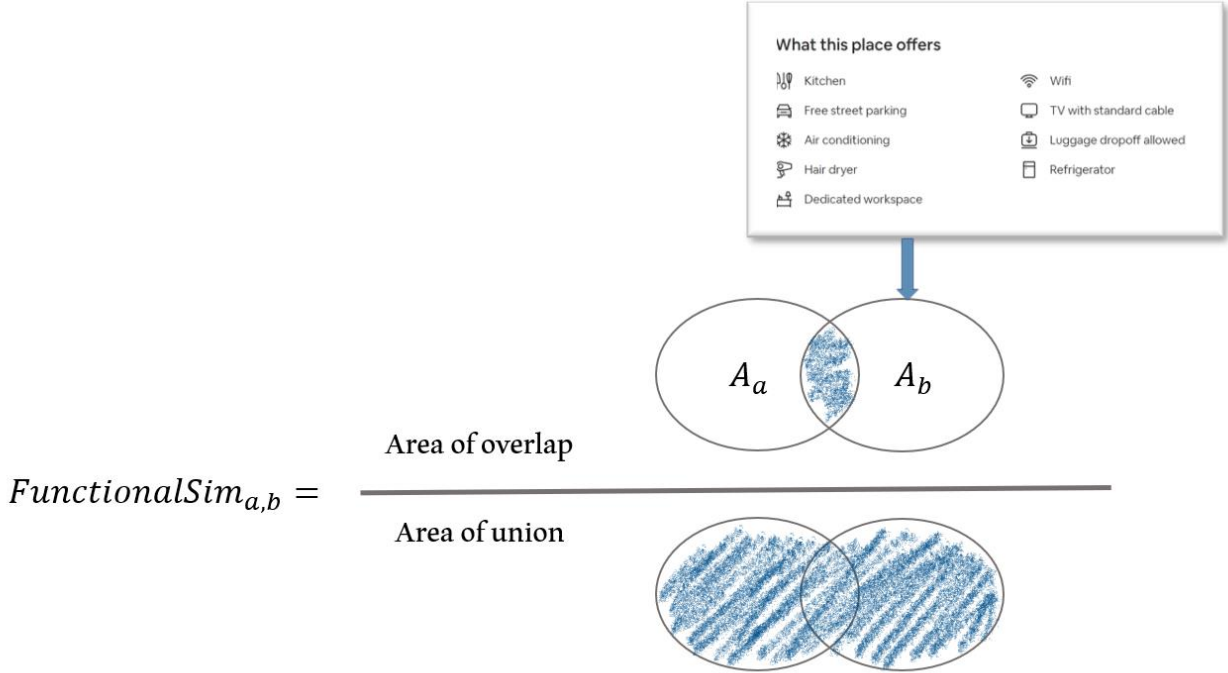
What this place offers

Kitchen
Free street parking
Air conditioning
Hair dryer
Dedicated workspace

Wifi
TV with standard cable
Luggage dropoff allowed
Refrigerator

$A_a$ $A_b$

$FunctionalSim_{a,b} =$ Area of overlap / Area of union